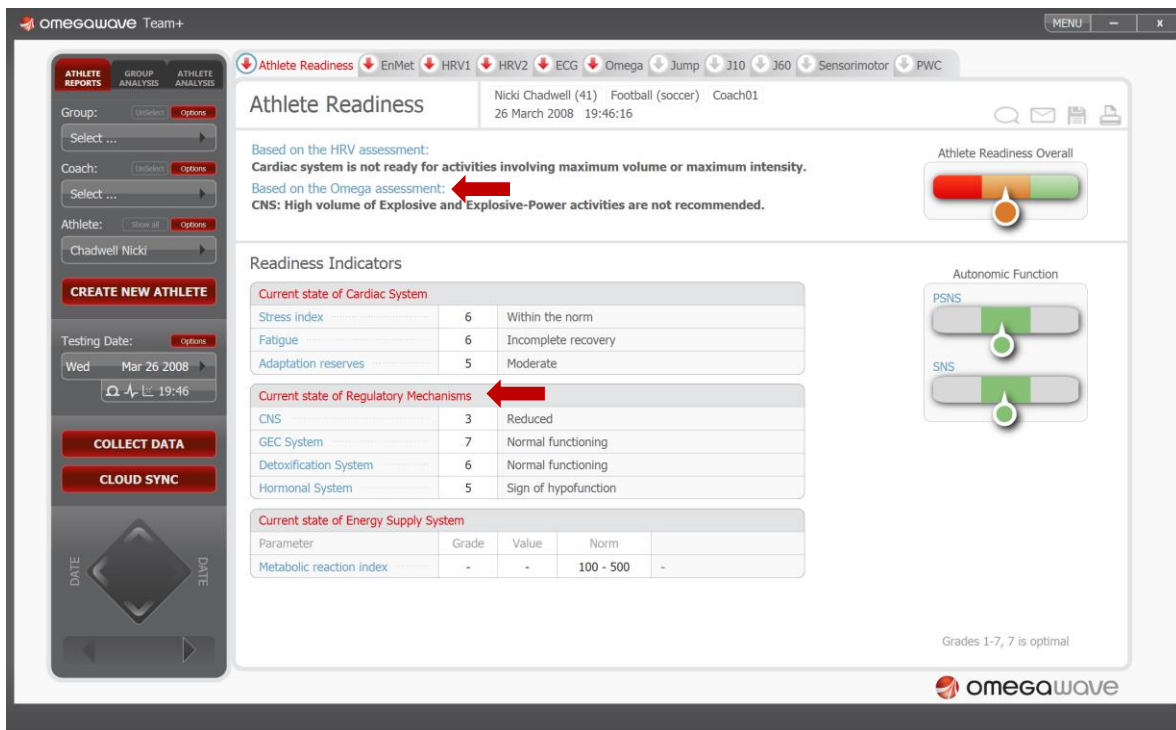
omegawave Team+

MENU – x

ATHLETE REPORTS GROUP ANALYSIS ATHLETE ANALYSIS

Group: UnSelect Options
Select ...
Coach: UnSelect Options
Select ...
Athlete: Show all Options
Chadwell Nicki

CREATE NEW ATHLETE

Testing Date: Options
Wed Mar 26 2008
19:46

COLLECT DATA
CLOUD SYNC

DATE DATE

Athlete Readiness EnMet HRV1 HRV2 ECG Omega Jump J10 J60 Sensorimotor PWC

Athlete Readiness
Nicki Chadwell (41) Football (soccer) Coach01
26 March 2008 19:46:16

Based on the HRV assessment:
Cardiac system is not ready for activities involving maximum volume or maximum intensity.
Based on the Omega assessment:
CNS: High volume of Explosive and Explosive-Power activities are not recommended.

Athlete Readiness Overall

Readiness Indicators

| Current state of Cardiac System | | |
|---|---|---|
| Stress index | 6 | Within the norm |
| Fatigue | 6 | Incomplete recovery |
| Adaptation reserves | 5 | Moderate |

| Current state of Regulatory Mechanisms | | |
|---|---|---|
| CNS | 3 | Reduced |
| GEC System | 7 | Normal functioning |
| Detoxification System | 6 | Normal functioning |
| Hormonal System | 5 | Sign of hypofunction |

| Current state of Energy Supply System | | | | |
|---|---|---|---|---|
| Parameter | Grade | Value | Norm | |
| Metabolic reaction index | - | - | 100 - 500 | - |

Autonomic Function
PSNS
SNS

Grades 1-7, 7 is optimal

omegawave